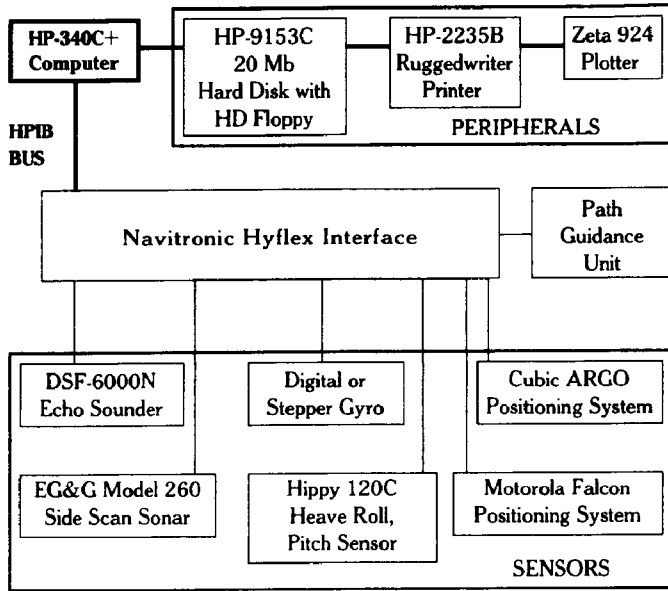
HP-340C+ Computer

HP-9153C 20 Mb Hard Disk with HD Floppy

HP-2235B Ruggedwriter Printer

Zeta 924 Plotter

PERIPHERALS

HPIB BUS

Navitronic Hyflex Interface

Path Guidance Unit

DSF-6000N Echo Sounder

Digital or Stepper Gyro

Cubic ARGO Positioning System

EG&G Model 260 Side Scan Sonar

Hippy 120C Heave Roll, Pitch Sensor

Motorola Falcon Positioning System

SENSORS